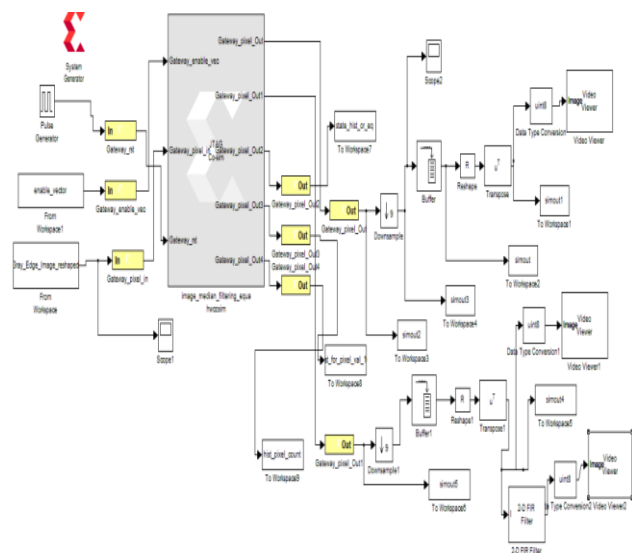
System Generator

Pulse Generator

In
Gateway_rst

enable_vector
From Workspace1

In
Gateway_enable_vec

Gray_Edge_Image_reshaped
From Workspace

In
Gateway_pixel_in

Scope1

Gateway_enable_vec
Gateway_pixel_in
Gateway_rst
Gateway_pixel_Out
Gateway_pixel_Out1
Gateway_pixel_Out2
Gateway_pixel_Out3
Gateway_pixel_Out4
JTAG Co-sim
image_median_filtering_equa hwcosim

Out
Gateway_pixel_Out2

Out
Gateway_pixel_Out3

Out
Gateway_pixel_Out4

Out
Gateway_pixel_Out

Out
Gateway_pixel_Out1

data_hist_or_eq
To Workspace7

Scope2

Downsample

Buffer

R
Reshape

$u^T$
Transpose

uint8
Data Type Conversion

Image
Video Viewer
Video Viewer

simout1
To Workspace1

simout
To Workspace2

simout3
To Workspace4

simout2
To Workspace3

ut_for_pixel_val_1
To Workspace8

hist_pixel_count
To Workspace9

Downsample1

Buffer1

R
Reshape1

$u^T$
Transpose1

uint8
Data Type Conversion1

Image
Video Viewer
Video Viewer1

simout4
To Workspace5

simout5
To Workspace6

2-D FIR Filter
2-D FIR Filter

uint8
Type Conversion2

Image
Video Viewer
Video Viewer2